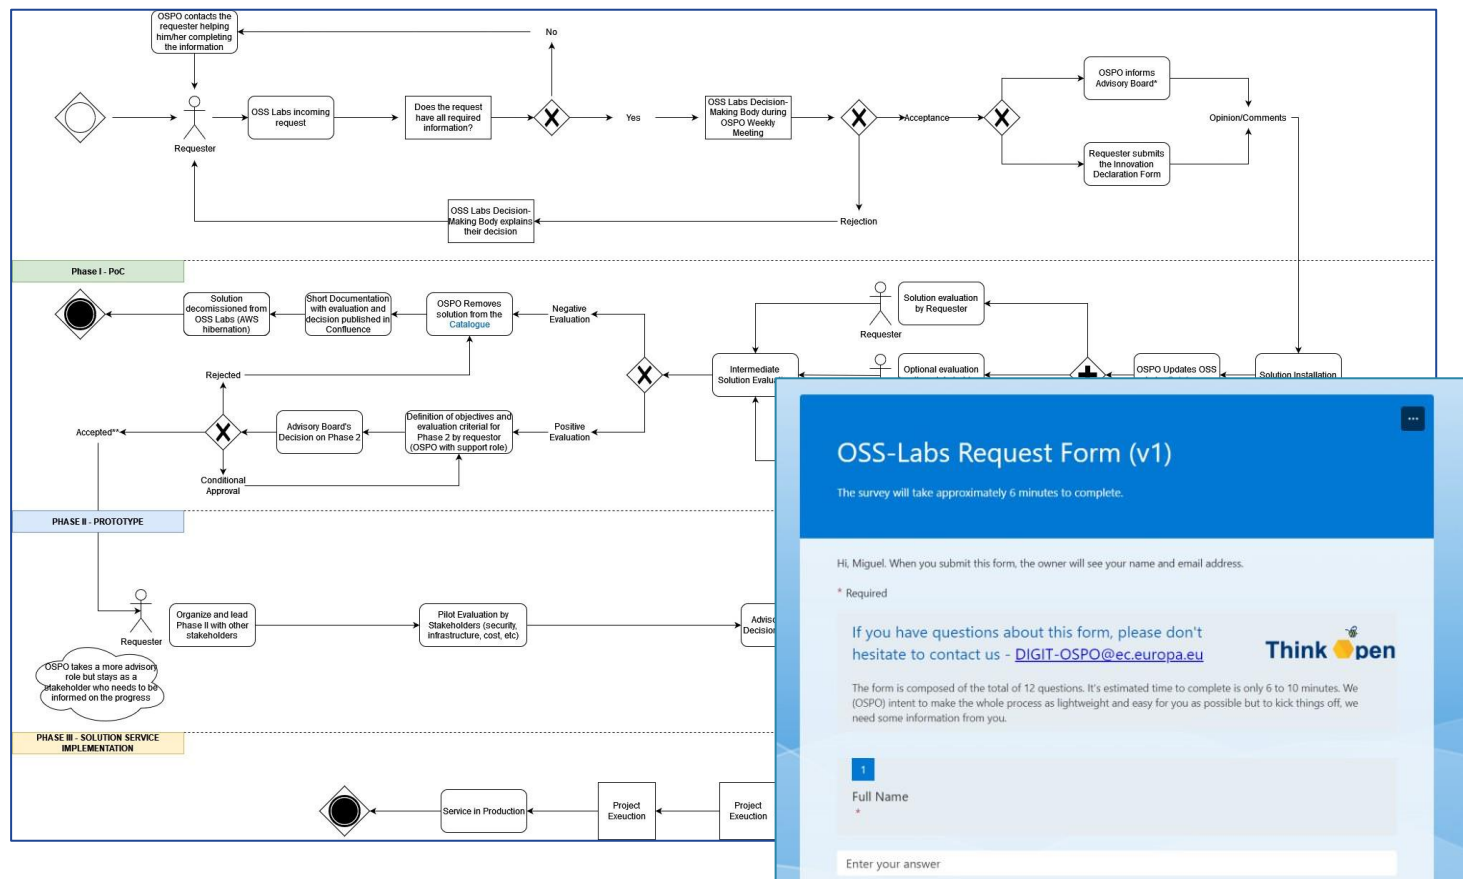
OSPO contacts the requester helping him/her completing the information

No

Requester

OSS Labs incoming request

Does the request have all required information?

Yes

OSS Labs Decision-Making Body during OSPO Weekly Meeting

Acceptance

OSPO informs Advisory Board*

Opinion/Comments

Requester submits the Innovation Declaration Form

OSS Labs Decision-Making Body explains their decision

Rejection

Phase I - PoC

Solution decommissioned from OSS Labs (AWS hibernation)

Short Documentation with evaluation and decision published in Confluence

OSPO Removes solution from the Catalogue

Negative Evaluation

Requester

Solution evaluation by Requester

Rejected

Intermediate Solution Evalu

Optional evaluation

OSPO Updates OSS

Solution Installation

Accepted**

Advisory Board's Decision on Phase 2

Definition of objectives and evaluation criterial for Phase 2 by requestor (OSPO with support role)

Positive Evaluation

Conditional Approval

PHASE II - PROTOTYPE

Requester

Organize and lead Phase II with other stakeholders

Pilot Evaluation by Stakeholders (security, infrastructure, cost, etc)

Advis Decisio

OSPO takes a more advisory role but stays as a stakeholder who needs to be informed on the progress

PHASE III - SOLUTION SERVICE IMPLEMENTATION

Service in Production

Project Execution

Project Execution

...

OSS-Labs Request Form (v1)

The survey will take approximately 6 minutes to complete.

Hi, Miguel. When you submit this form, the owner will see your name and email address.

* Required

If you have questions about this form, please don't hesitate to contact us - DIGIT-OSPO@ec.europa.eu

Think Open

The form is composed of the total of 12 questions. It's estimated time to complete is only 6 to 10 minutes. We (OSPO) intent to make the whole process as lightweight and easy for you as possible but to kick things off, we need some information from you.

1

Full Name
*

Enter your answer